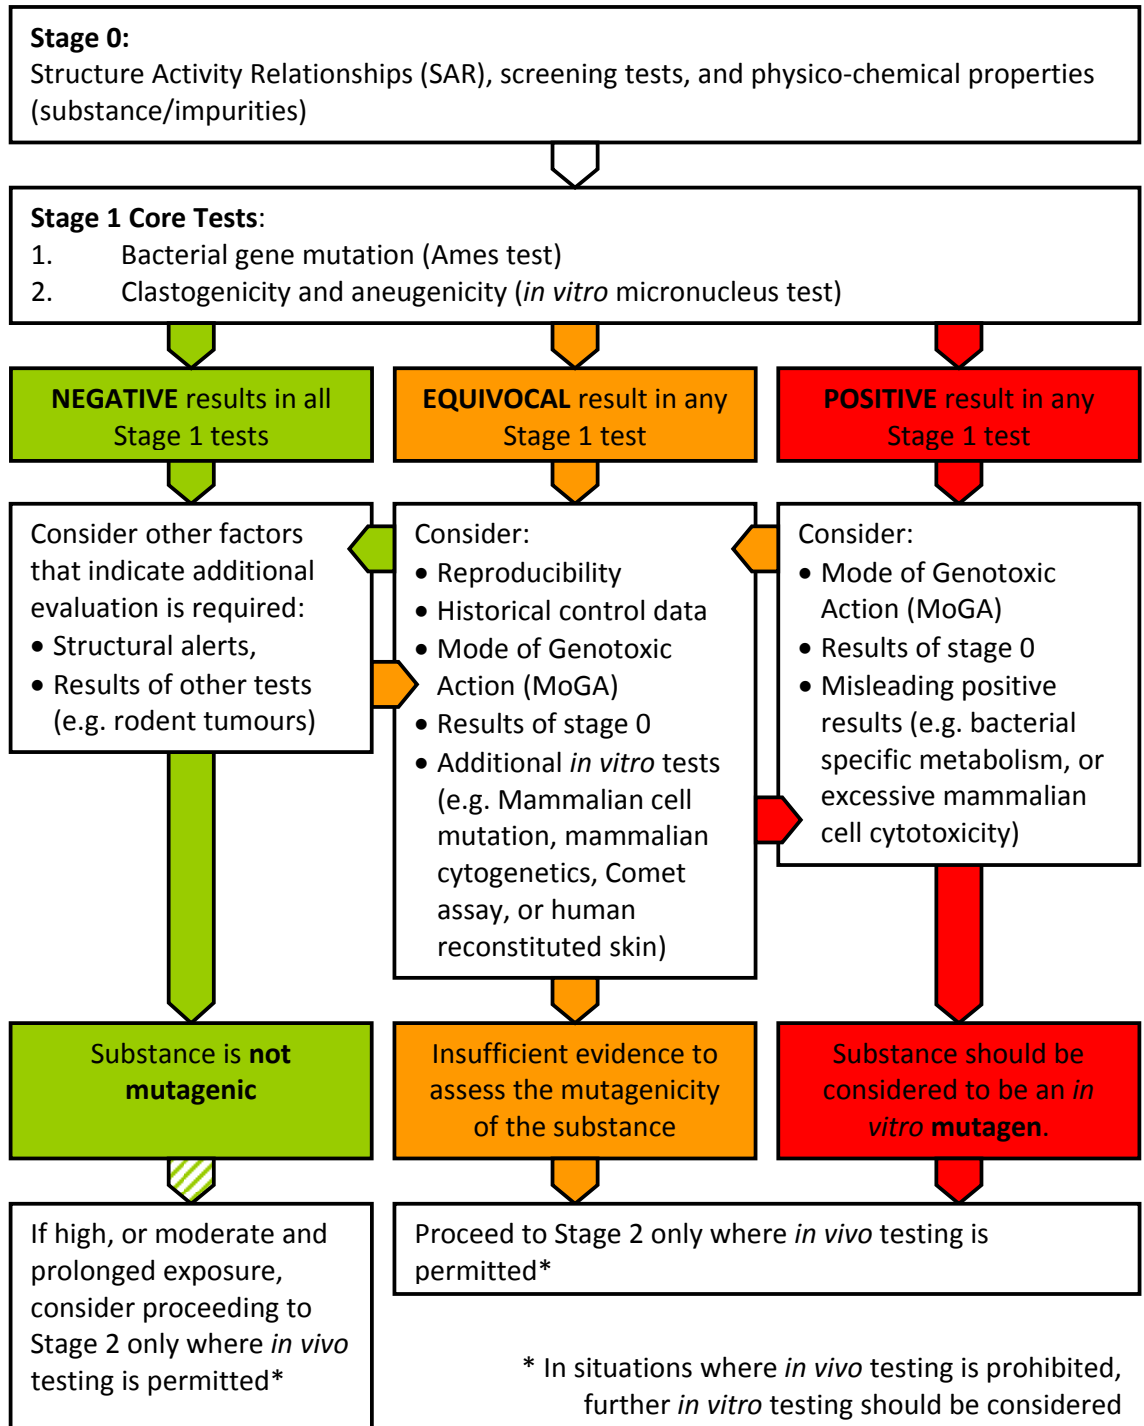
**Stage 0:**
Structure Activity Relationships (SAR), screening tests, and physico-chemical properties (substance/impurities)

**Stage 1 Core Tests**:
1. Bacterial gene mutation (Ames test)
2. Clastogenicity and aneugenicity (*in vitro* micronucleus test)

**NEGATIVE** results in all Stage 1 tests

**EQUIVOCAL** result in any Stage 1 test

**POSITIVE** result in any Stage 1 test

Consider other factors that indicate additional evaluation is required:
• Structural alerts,
• Results of other tests (e.g. rodent tumours)

Consider:
• Reproducibility
• Historical control data
• Mode of Genotoxic Action (MoGA)
• Results of stage 0
• Additional *in vitro* tests (e.g. Mammalian cell mutation, mammalian cytogenetics, Comet assay, or human reconstituted skin)

Consider:
• Mode of Genotoxic Action (MoGA)
• Results of stage 0
• Misleading positive results (e.g. bacterial specific metabolism, or excessive mammalian cell cytotoxicity)

Substance is **not mutagenic**

Insufficient evidence to assess the mutagenicity of the substance

Substance should be considered to be an *in vitro* **mutagen**.

If high, or moderate and prolonged exposure, consider proceeding to Stage 2 only where *in vivo* testing is permitted*

Proceed to Stage 2 only where *in vivo* testing is permitted*

* In situations where *in vivo* testing is prohibited, further *in vitro* testing should be considered